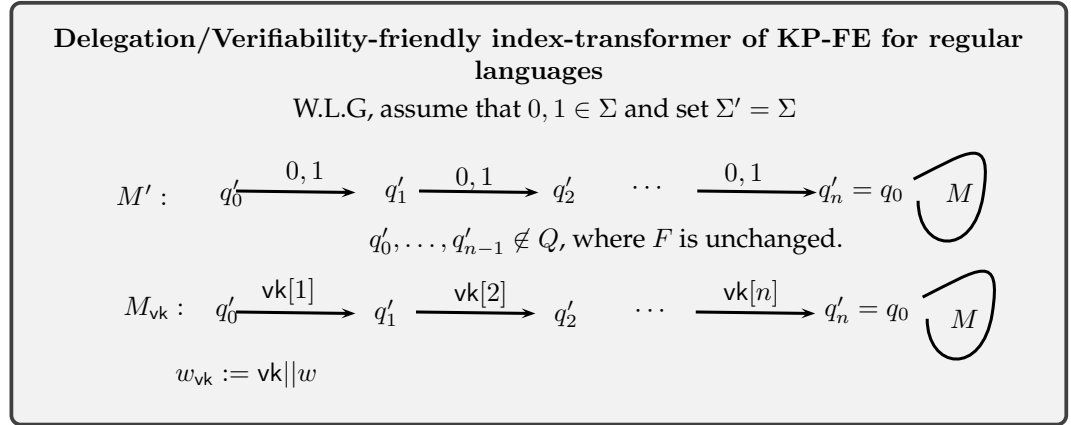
**Delegation/Verifiability-friendly index-transformer of KP-FE for regular languages**

W.L.G, assume that $0, 1 \in \Sigma$ and set $\Sigma' = \Sigma$

$M' :$ $q'_0 \xrightarrow{0,1} q'_1 \xrightarrow{0,1} q'_2 \quad \cdots \quad \xrightarrow{0,1} q'_n = q_0$ $M$

$q'_0, \ldots, q'_{n-1} \notin Q$, where $F$ is unchanged.

$M_{\mathsf{vk}} :$ $q'_0 \xrightarrow{\mathsf{vk}[1]} q'_1 \xrightarrow{\mathsf{vk}[2]} q'_2 \quad \cdots \quad \xrightarrow{\mathsf{vk}[n]} q'_n = q_0$ $M$

$w_{\mathsf{vk}} := \mathsf{vk}||w$